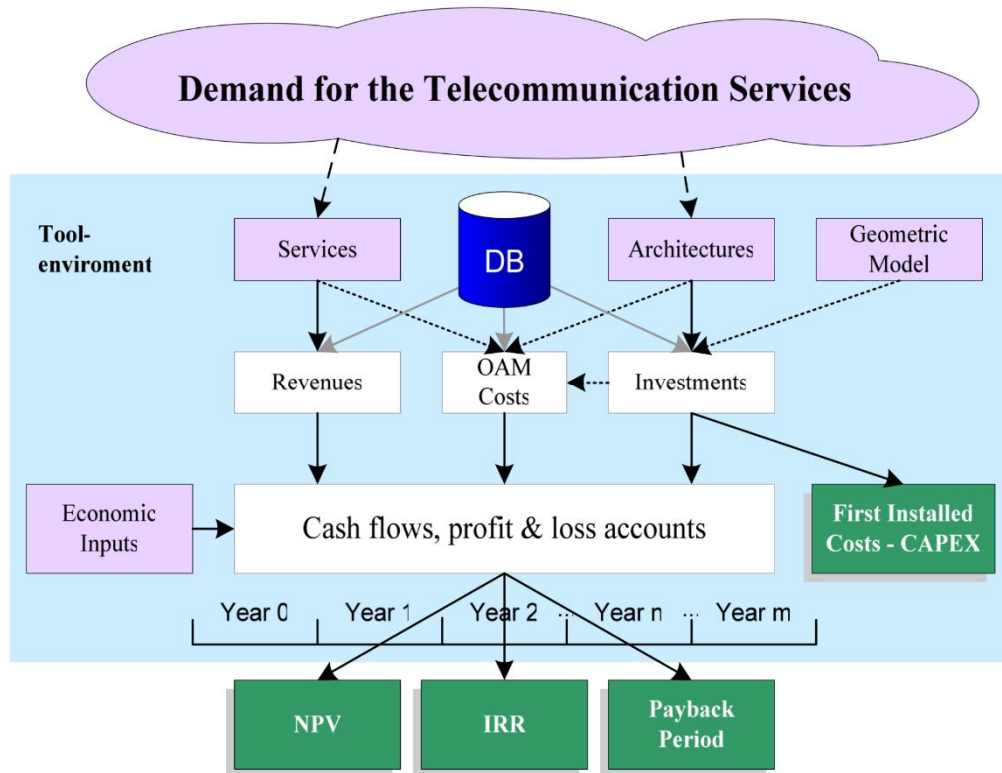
Demand for the Telecommunication Services

Tool-enviroment

Services

DB

Architectures

Geometric Model

Revenues

OAM Costs

Investments

Economic Inputs

Cash flows, profit & loss accounts

First Installed Costs - CAPEX

Year 0

Year 1

Year 2

...

Year n

...

Year m

NPV

IRR

Payback Period